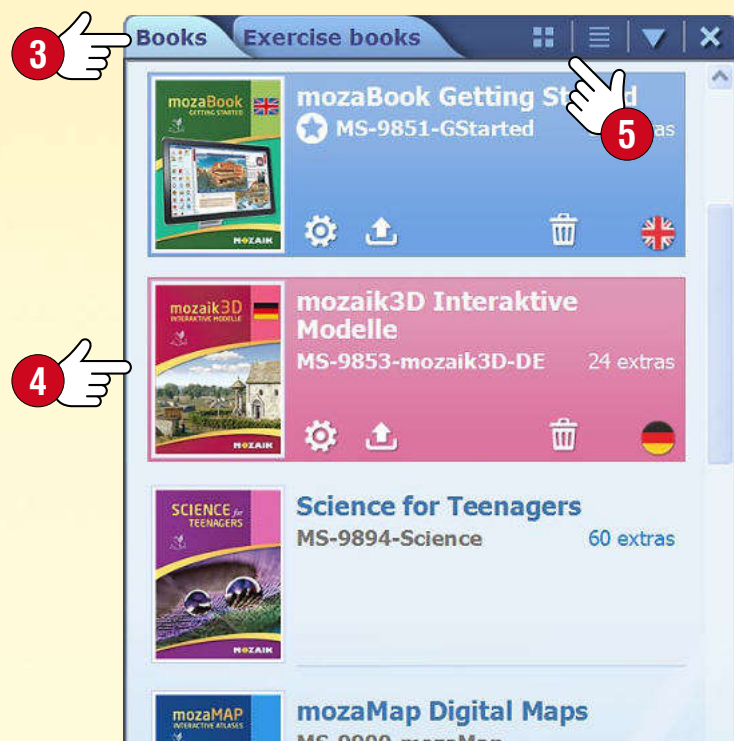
3

Books

Exercise books

mozaBook GETTING STARTED

MOZAIK

mozaBook Getting St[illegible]

MS-9851-GStarted

5

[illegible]as

mozaik3D INTERAKTIVE MODELLE

MOZAIK

mozaik3D Interaktive Modelle

MS-9853-mozaik3D-DE

24 extras

4

SCIENCE for TEENAGERS

MOZAIK

Science for Teenagers

MS-9894-Science

60 extras

mozaMAP INTERACTIVE ATLASES

mozaMap Digital Maps

MS-9900-mozaMap